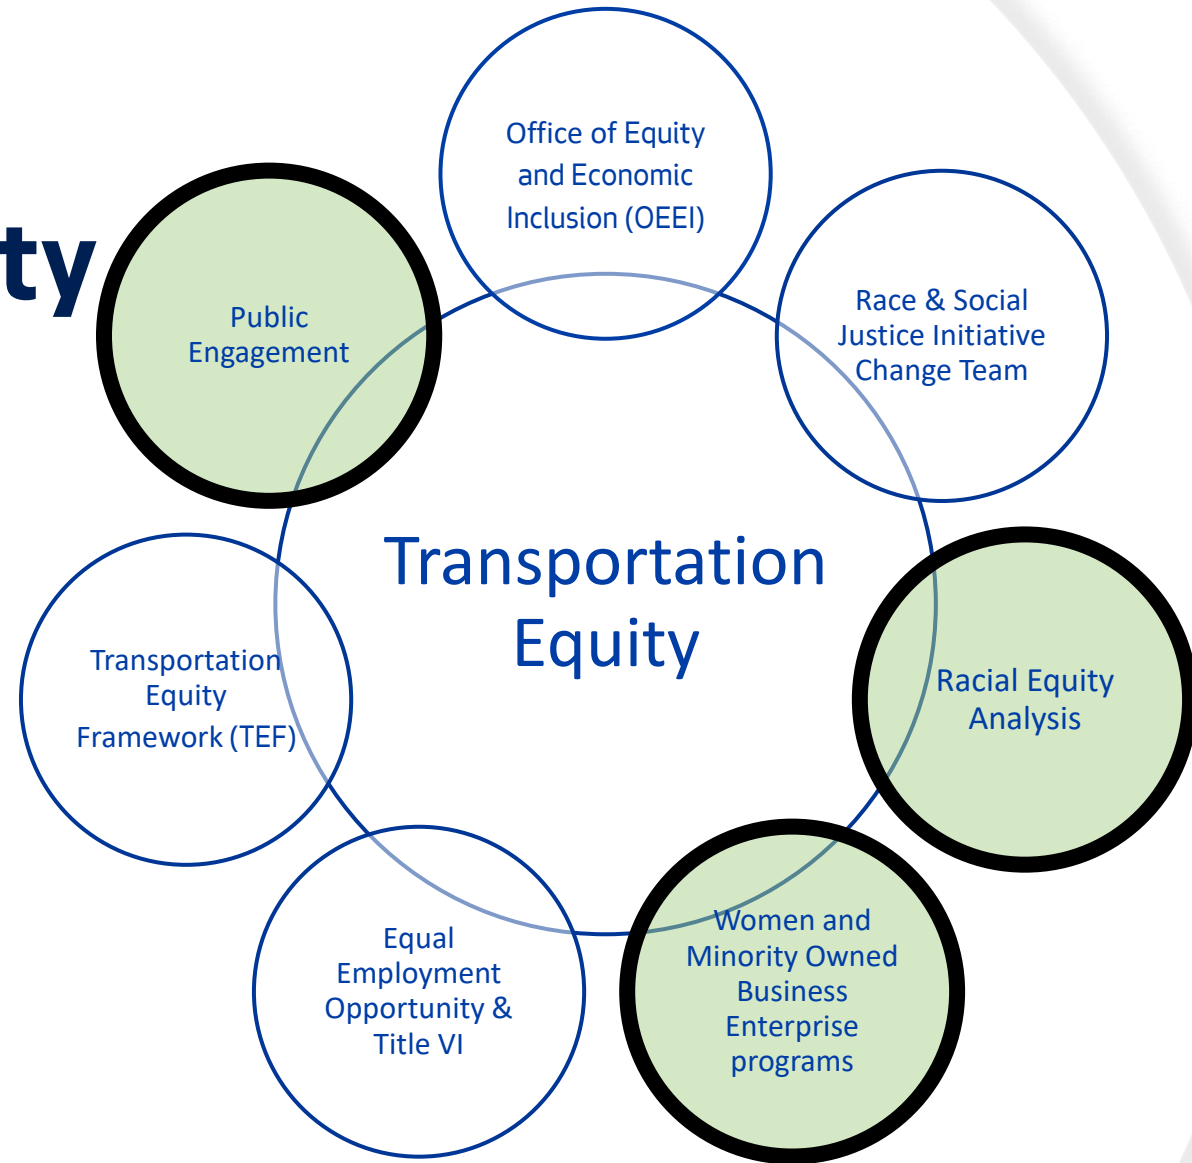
ty

Office of Equity and Economic Inclusion (OEEI)

Public Engagement

Race & Social Justice Initiative Change Team

Transportation Equity

Transportation Equity Framework (TEF)

Racial Equity Analysis

Equal Employment Opportunity & Title VI

Women and Minority Owned Business Enterprise programs